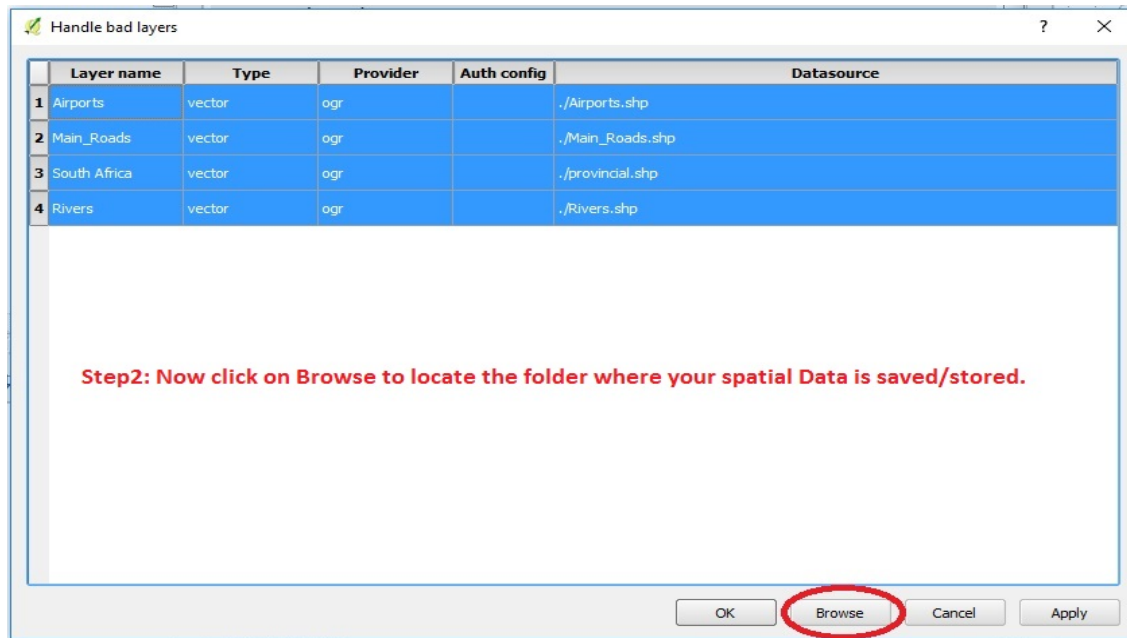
Handle bad layers

?

| | Layer name | Type | Provider | Auth config | Datasource |
|---|---|---|---|---|---|
| 1 | Airports | vector | ogr | | ./Airports.shp |
| 2 | Main_Roads | vector | ogr | | ./Main_Roads.shp |
| 3 | South Africa | vector | ogr | | ./provincial.shp |
| 4 | Rivers | vector | ogr | | ./Rivers.shp |

Step2: Now click on Browse to locate the folder where your spatial Data is saved/stored.

OK Browse Cancel Apply